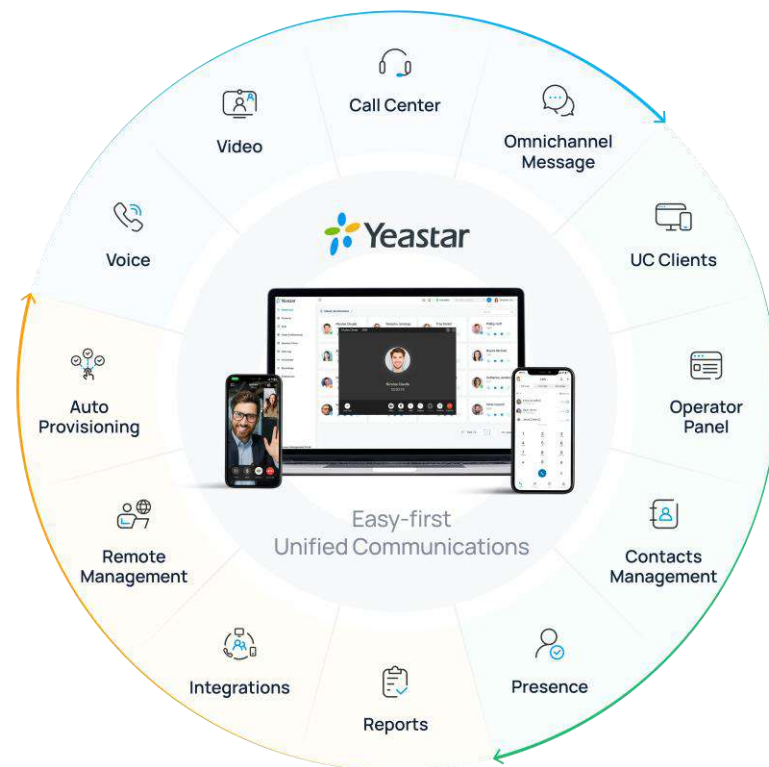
Call Center

Omnichannel Message

UC Clients

Operator Panel

Contacts Management

Presence

Reports

Integrations

Remote Management

Auto Provisioning

Voice

Video

Yeastar

Easy-first Unified Communications